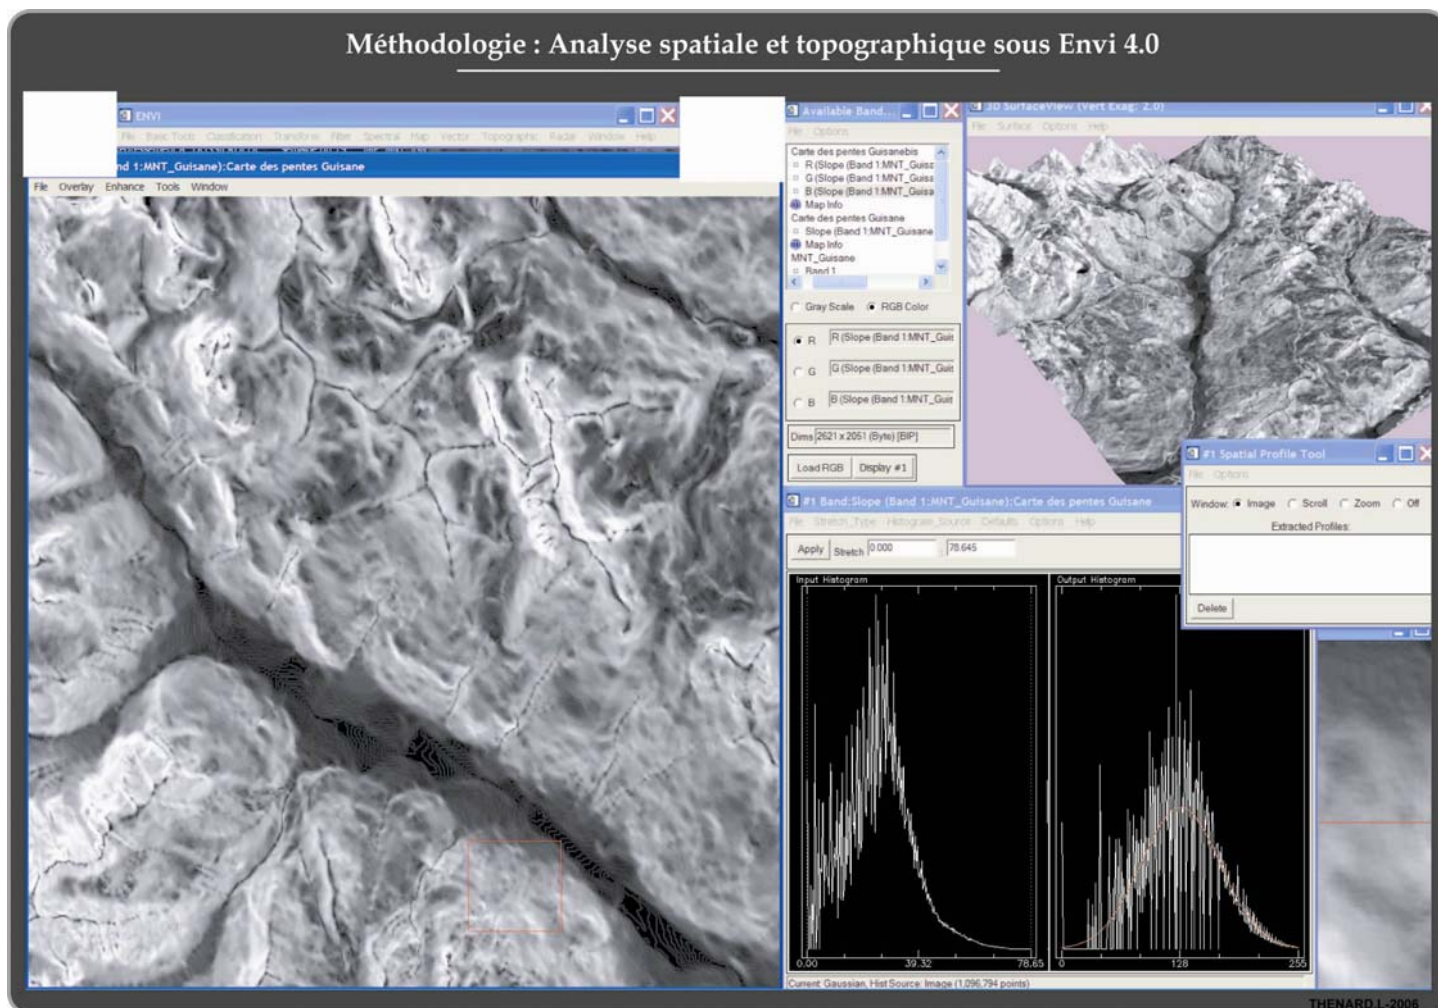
Méthodologie : Analyse spatiale et topographique sous Envi 4.0

ENVI
File Basic Tools Classification Transform Filter Spectral Map Vector Topographic Radar Window Help

nd 1:MNT_Guisane):Carte des pentes Guisane
File Overlay Enhance Tools Window

Available Band...
File Options
Carte des pentes Guisanebis
R (Slope (Band 1:MNT_Guisa
G (Slope (Band 1:MNT_Guisa
B (Slope (Band 1:MNT_Guisa
Map Info
Carte des pentes Guisane
Slope (Band 1:MNT_Guisane
Map Info
MNT_Guisane
Band 1
Gray Scale RGB Color
R R (Slope (Band 1:MNT_Gui
G G (Slope (Band 1:MNT_Gui
B B (Slope (Band 1:MNT_Gui
Dims 2621 x 2051 (Byte) [BIP]
Load RGB Display #1

3D SurfaceView (Vert Exag: 2.0)
File Surface Options Help

#1 Spatial Profile Tool
File Options
Window: Image Scroll Zoom Off
Extracted Profiles:
Delete

#1 Band:Slope (Band 1:MNT_Guisane):Carte des pentes Guisane
File Stretch_Type Histogram_Source Defaults Options Help
Apply Stretch 0.000 78.645
Input Histogram
0.00 39.32 78.65
Output Histogram
0 128 255
Current: Gaussian, Hist Source: Image (1,096,794 points)

THENARD.L-2006